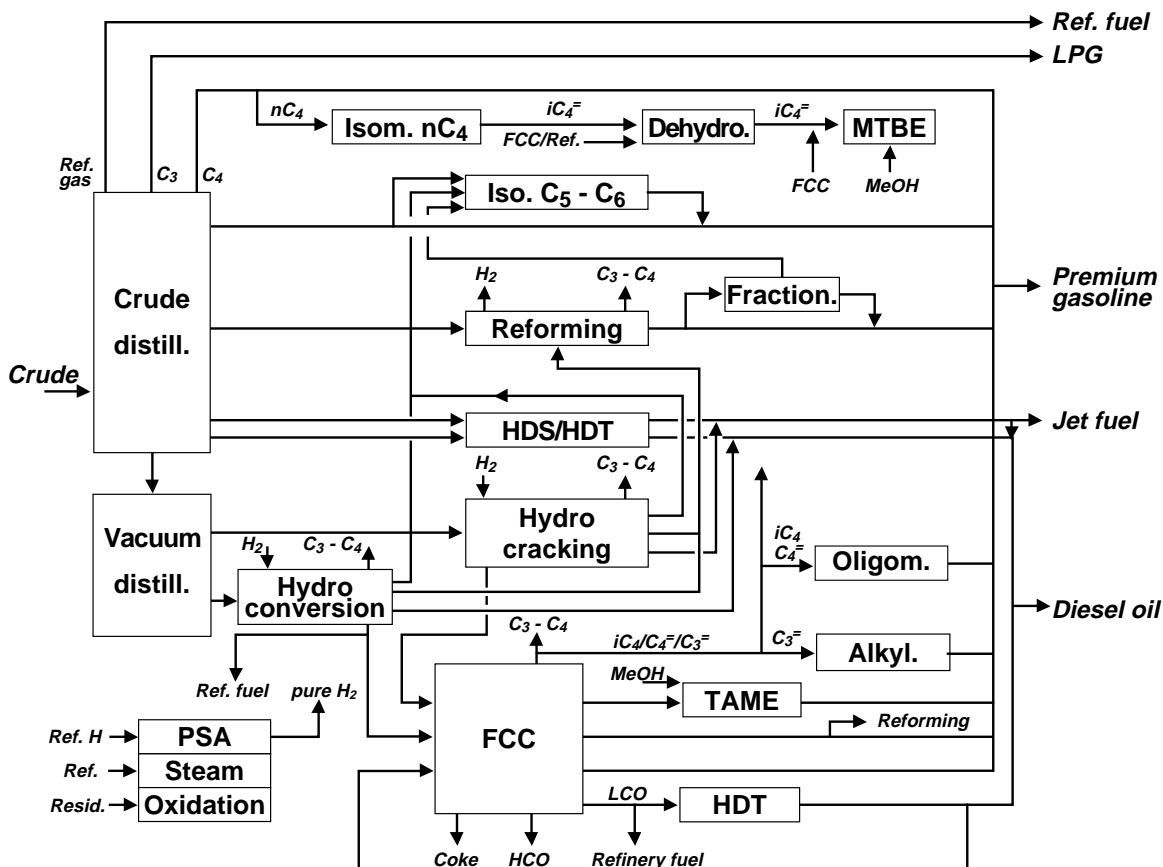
Ref. fuel
LPG
$nC_4$
Isom. $nC_4$
$iC_4^=$
FCC/Ref.
Dehydro.
$iC_4^=$
MTBE
FCC
MeOH
Ref. gas
$C_3$
$C_4$
Iso. $C_5$ - $C_6$
$H_2$
$C_3$ - $C_4$
Fraction.
Premium gasoline
Crude distill.
Reforming
Crude
HDS/HDT
Jet fuel
$H_2$
$C_3$ - $C_4$
Vacuum distill.
Hydro cracking
$H_2$
$C_3$ - $C_4$
Hydro conversion
$iC_4$
$C_4^=$
Oligom.
Diesel oil
$C_3$ - $C_4$
$iC_4/C_4^=/C_3^=$
$C_3^=$
Alkyl.
Ref. fuel
pure $H_2$
MeOH
TAME
Reforming
Ref. H
PSA
FCC
Ref.
Steam
Resid.
Oxidation
LCO
HDT
Coke
HCO
Refinery fuel